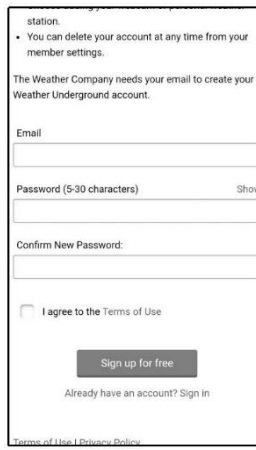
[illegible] station.

- You can delete your account at any time from your member settings.

The Weather Company needs your email to create your Weather Underground account.

Email

Password (5-30 characters) Show

Confirm New Password:

I agree to the Terms of Use

Sign up for free

Already have an account? Sign in

Terms of Use | Privacy Policy